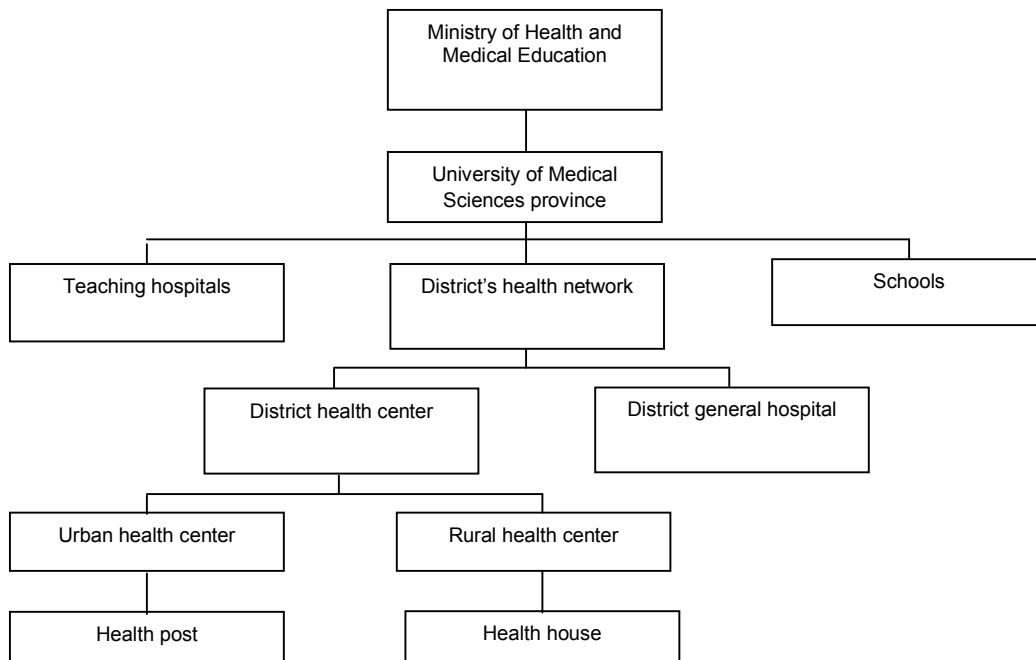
Ministry of Health and Medical Education

University of Medical Sciences province

Teaching hospitals

District's health network

Schools

District health center

District general hospital

Urban health center

Rural health center

Health post

Health house